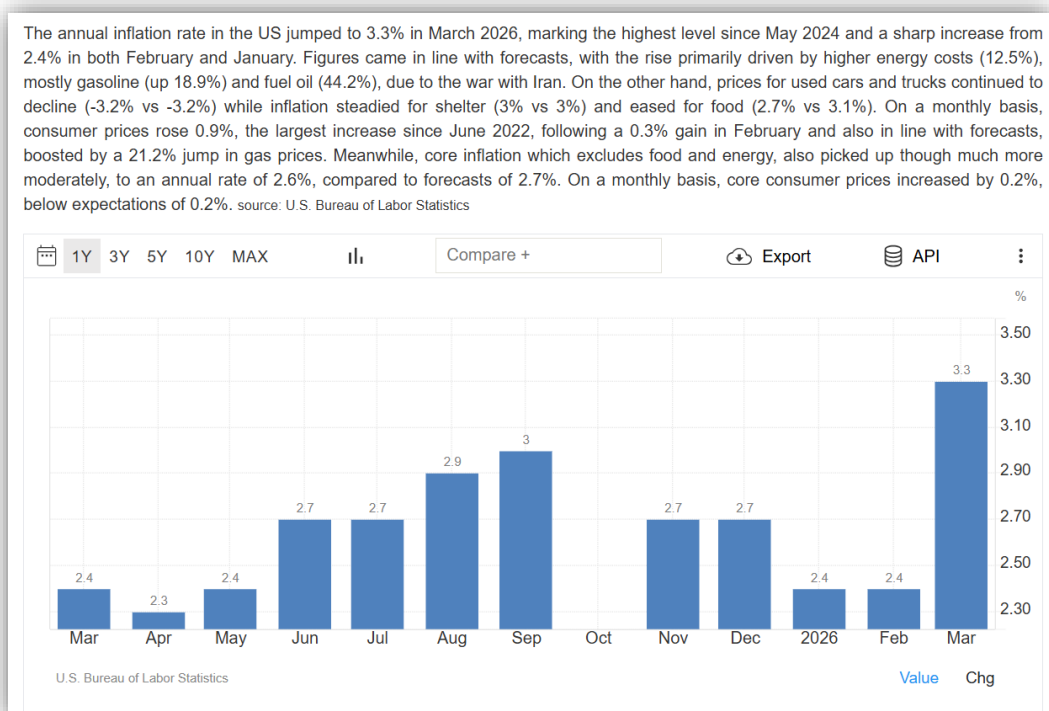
The annual inflation rate in the US jumped to 3.3% in March 2026, marking the highest level since May 2024 and a sharp increase from 2.4% in both February and January. Figures came in line with forecasts, with the rise primarily driven by higher energy costs (12.5%), mostly gasoline (up 18.9%) and fuel oil (44.2%), due to the war with Iran. On the other hand, prices for used cars and trucks continued to decline (-3.2% vs -3.2%) while inflation steadied for shelter (3% vs 3%) and eased for food (2.7% vs 3.1%). On a monthly basis, consumer prices rose 0.9%, the largest increase since June 2022, following a 0.3% gain in February and also in line with forecasts, boosted by a 21.2% jump in gas prices. Meanwhile, core inflation which excludes food and energy, also picked up though much more moderately, to an annual rate of 2.6%, compared to forecasts of 2.7%. On a monthly basis, core consumer prices increased by 0.2%, below expectations of 0.2%. source: U.S. Bureau of Labor Statistics

1Y 3Y 5Y 10Y MAX Compare + Export API

%
3.50
3.30
3.10
2.90
2.70
2.50
2.30

2.4 2.3 2.4 2.7 2.7 2.9 3 2.7 2.7 2.4 2.4 3.3

Mar Apr May Jun Jul Aug Sep Oct Nov Dec 2026 Feb Mar

U.S. Bureau of Labor Statistics

Value Chg